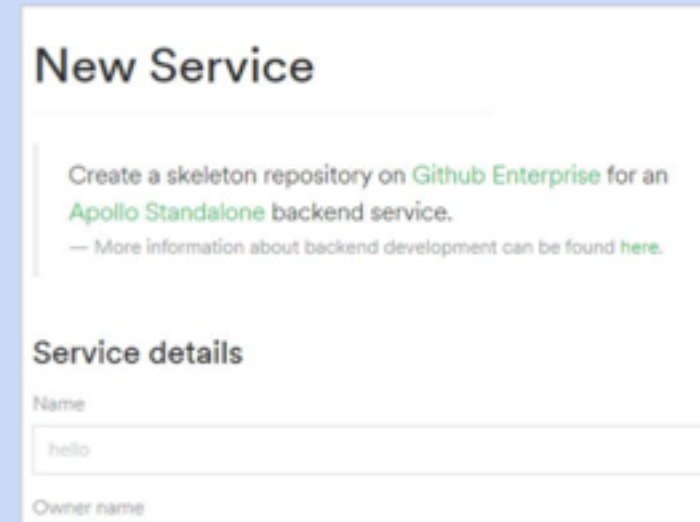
New Service

Create a skeleton repository on Github Enterprise for an Apollo Standalone backend service.
— More information about backend development can be found here.

Service details

Name

hello

Owner name